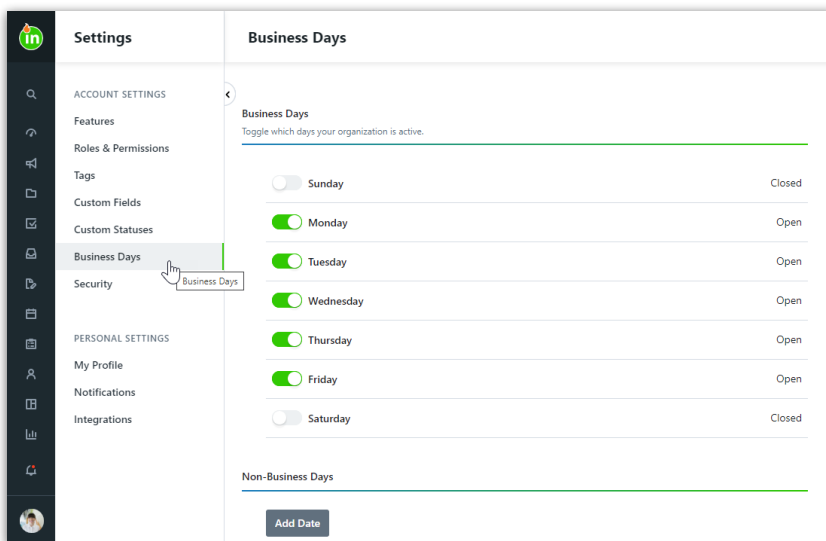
in

Settings

ACCOUNT SETTINGS
Features
Roles & Permissions
Tags
Custom Fields
Custom Statuses
Business Days
Business Days
Security

PERSONAL SETTINGS
My Profile
Notifications
Integrations

Business Days

Business Days
Toggle which days your organization is active.

| Sunday | Closed |
|---|---|
| Monday | Open |
| Tuesday | Open |
| Wednesday | Open |
| Thursday | Open |
| Friday | Open |
| Saturday | Closed |

Non-Business Days

Add Date